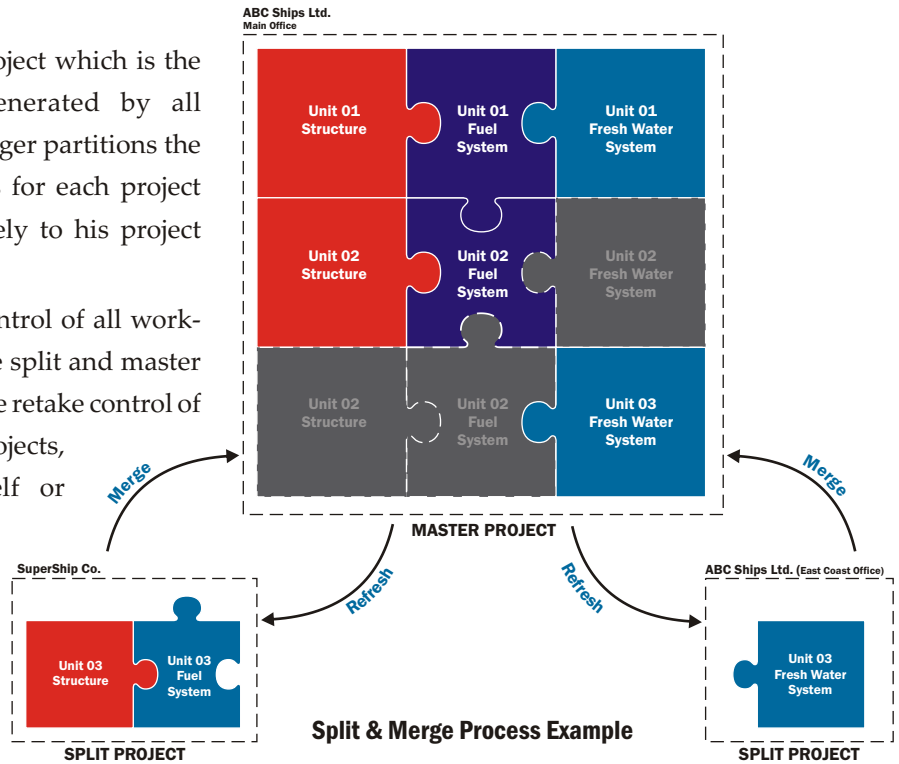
oject which is the
enerated by all
ger partitions the
for each project
ely to his project

ntrol of all work-
e split and master
e retake control of
ojects,
elf or

ABC Ships Ltd.
Main Office

Unit 01 Structure

Unit 01 Fuel System

Unit 01 Fresh Water System

Unit 02 Structure

Unit 02 Fuel System

Unit 02 Fresh Water System

Unit 02 Structure

Unit 02 Fuel System

Unit 03 Fresh Water System

MASTER PROJECT

Merge

Merge

Refresh

Refresh

SuperShip Co.

Unit 03 Structure

Unit 03 Fuel System

SPLIT PROJECT

ABC Ships Ltd. (East Coast Office)

Unit 03 Fresh Water System

SPLIT PROJECT

Split & Merge Process Example